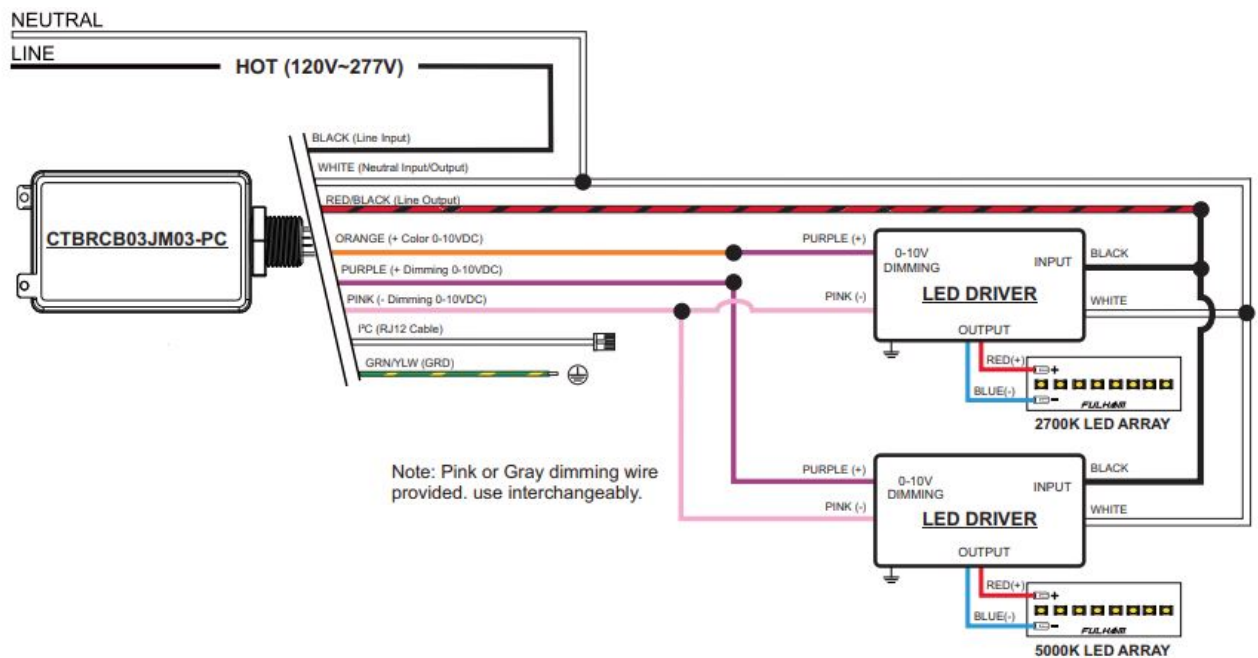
NEUTRAL
LINE
HOT (120V~277V)

CTBRCB03JM03-PC

BLACK (Line Input)
WHITE (Neutral Input/Output)
RED/BLACK (Line Output)
ORANGE (+ Color 0-10VDC)
PURPLE (+ Dimming 0-10VDC)
PINK (- Dimming 0-10VDC)
I²C (RJ12 Cable)
GRN/YLW (GRD)

PURPLE (+)
PINK (-)
0-10V DIMMING
INPUT
BLACK
WHITE
LED DRIVER
OUTPUT
RED(+)
BLUE(-)
+
−
FULHAM
2700K LED ARRAY

Note: Pink or Gray dimming wire provided. use interchangeably.

PURPLE (+)
PINK (-)
0-10V DIMMING
INPUT
BLACK
WHITE
LED DRIVER
OUTPUT
RED(+)
BLUE(-)
+
−
FULHAM
5000K LED ARRAY